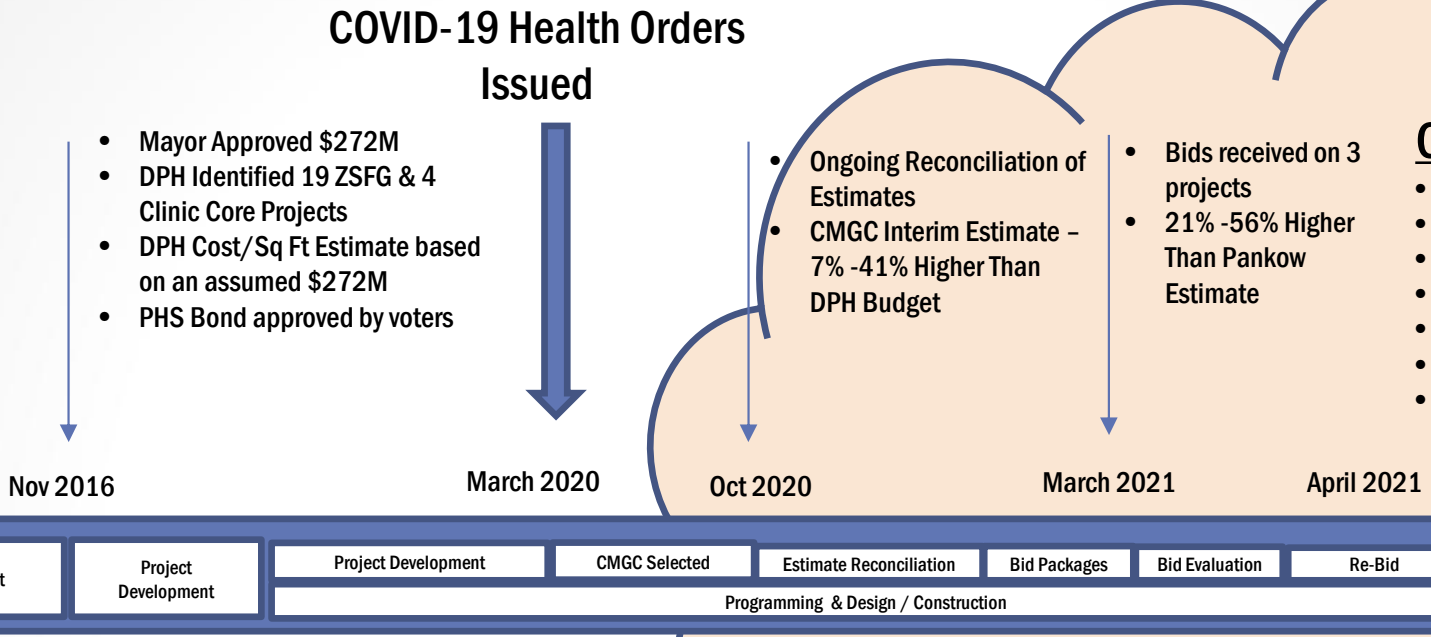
COVID-19 Health Orders Issued

- Mayor Approved \$272M
- DPH Identified 19 ZSFG & 4 Clinic Core Projects
- DPH Cost/Sq Ft Estimate based on an assumed \$272M
- PHS Bond approved by voters

- Ongoing Reconciliation of Estimates
- CMGC Interim Estimate – 7% -41% Higher Than DPH Budget

- Bids received on 3 projects
- 21% -56% Higher Than Pankow Estimate

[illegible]

Nov 2016

March 2020

Oct 2020

March 2021

April 2021

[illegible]t

Project Development

Project Development

CMGC Selected

Estimate Reconciliation

Bid Packages

Bid Evaluation

Re-Bid

Programming & Design / Construction